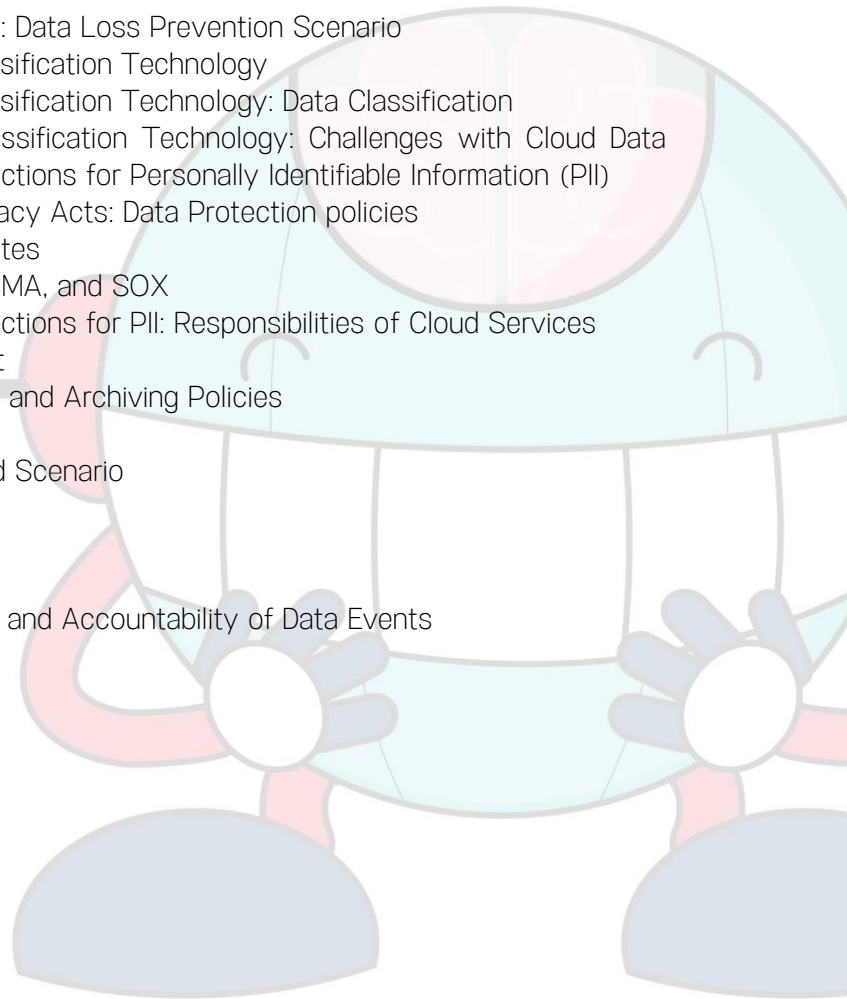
: Data Loss Prevention Scenario
sification Technology
sification Technology: Data Classification
ssification Technology: Challenges with Cloud Data
ctions for Personally Identifiable Information (PII)
acy Acts: Data Protection policies
tes
MA, and SOX
ctions for PII: Responsibilities of Cloud Services
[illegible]
and Archiving Policies

d Scenario

and Accountability of Data Events